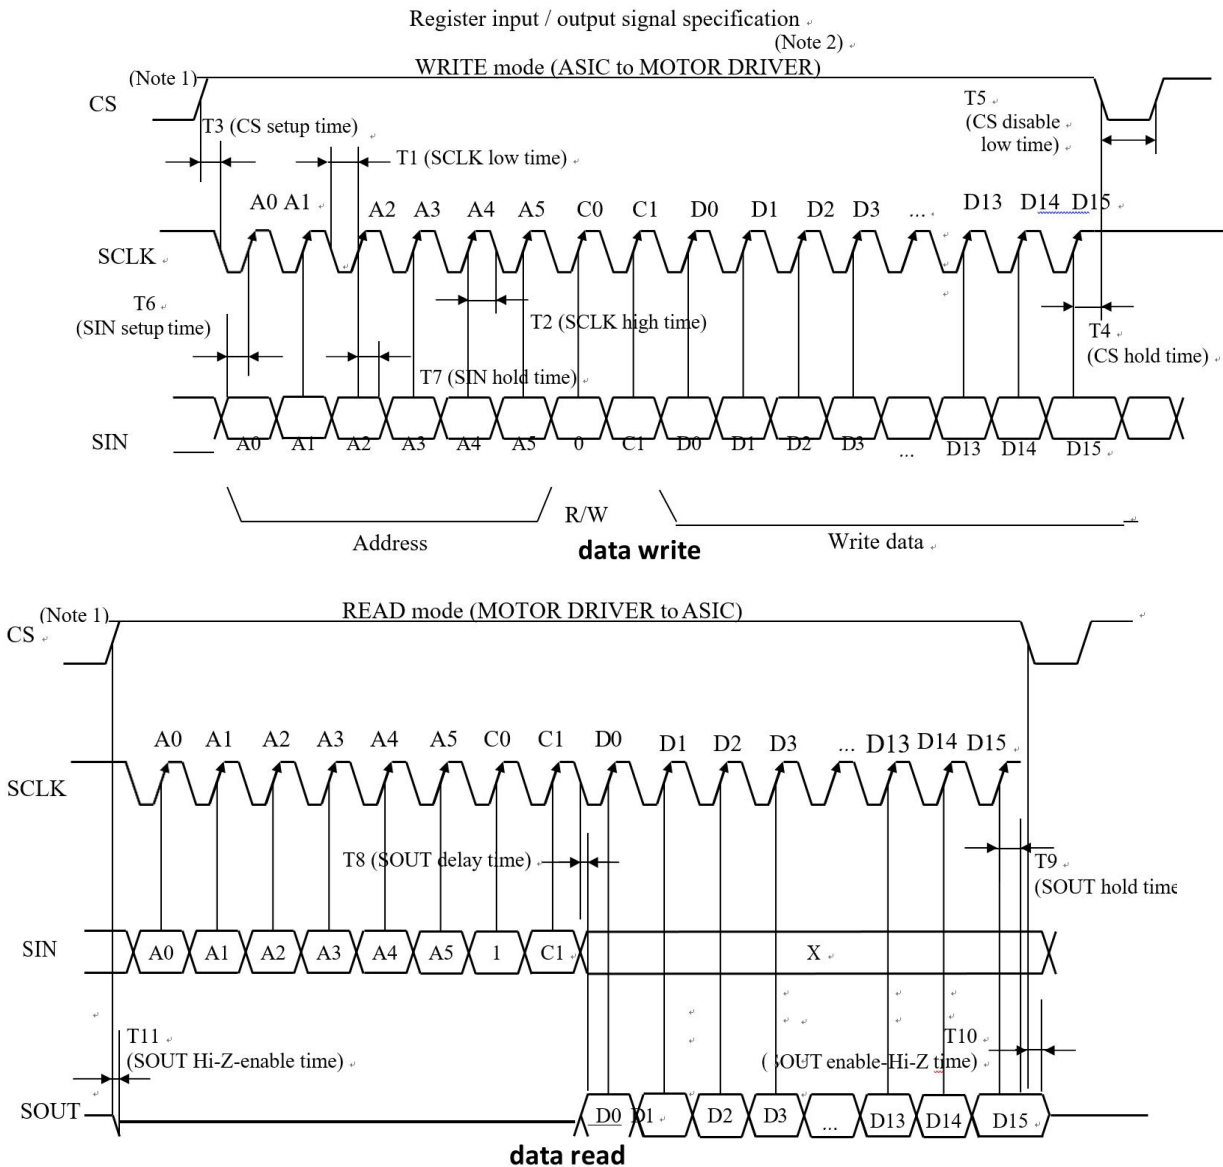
Register input / output signal specification

(Note 2)

(Note 1)

WRITE mode (ASIC to MOTOR DRIVER)

CS

T3 (CS setup time)

T1 (SCLK low time)

T5
(CS disable low time)

A0 A1 A2 A3 A4 A5 C0 C1 D0 D1 D2 D3 ... D13 D14 D15

SCLK

T6
(SIN setup time)

T2 (SCLK high time)

T4
(CS hold time)

T7 (SIN hold time)

SIN

A0 A1 A2 A3 A4 A5 0 C1 D0 D1 D2 D3 ... D13 D14 D15

R/W

Address

data write

Write data

(Note 1)

READ mode (MOTOR DRIVER to ASIC)

CS

A0 A1 A2 A3 A4 A5 C0 C1 D0 D1 D2 D3 ... D13 D14 D15

SCLK

T8 (SOUT delay time)

T9
(SOUT hold time

SIN

A0 A1 A2 A3 A4 A5 1 C1 X

T11
(SOUT Hi-Z-enable time)

T10
(SOUT enable-Hi-Z time)

SOUT

D0 D1 D2 D3 ... D13 D14 D15

data read